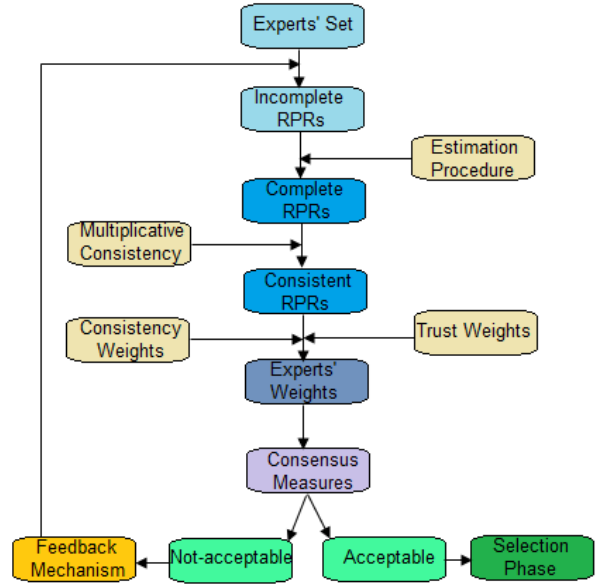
Experts' Set

Incomplete RPRs

Estimation Procedure

Complete RPRs

Multiplicative Consistency

Consistent RPRs

Consistency Weights

Trust Weights

Experts' Weights

Consensus Measures

Feedback Mechanism

Not-acceptable

Acceptable

Selection Phase